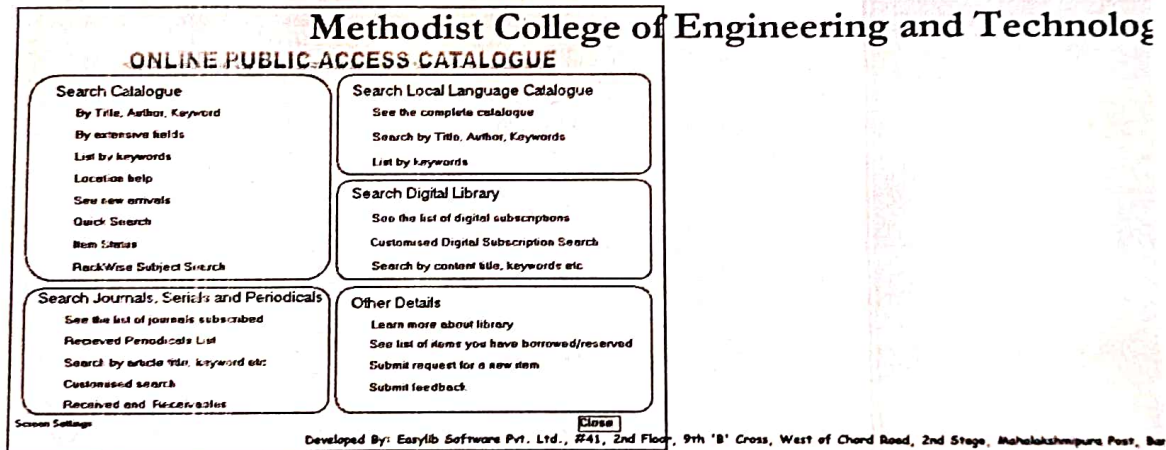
Methodist College of Engineering and Technolog

ONLINE PUBLIC ACCESS CATALOGUE

Search Catalogue
By Title, Author, Keyword
By extensive fields
List by keywords
Location help
See new arrivals
Quick Search
Item Status
RackWise Subject Search

Search Local Language Catalogue
See the complete catalogue
Search by Title, Author, Keywords
List by keywords

Search Digital Library
See the list of digital subscriptions
Customised Digital Subscription Search
Search by content title, keywords etc

Search Journals, Serials and Periodicals
See the list of journals subscribed
Recieved Periodicals List
Search by article title, keyword etc
Customised search
Received and Fuscervaoles

Other Details
Learn more about library
See list of items you have borrowed/reserved
Submit request for a new item
Submit feedback

Screen Settings

Close

Developed By: Easylib Software Pvt. Ltd., #41, 2nd Floor, 9th 'B' Cross, West of Chord Road, 2nd Stage, Mahalakshmipura Post, Ba